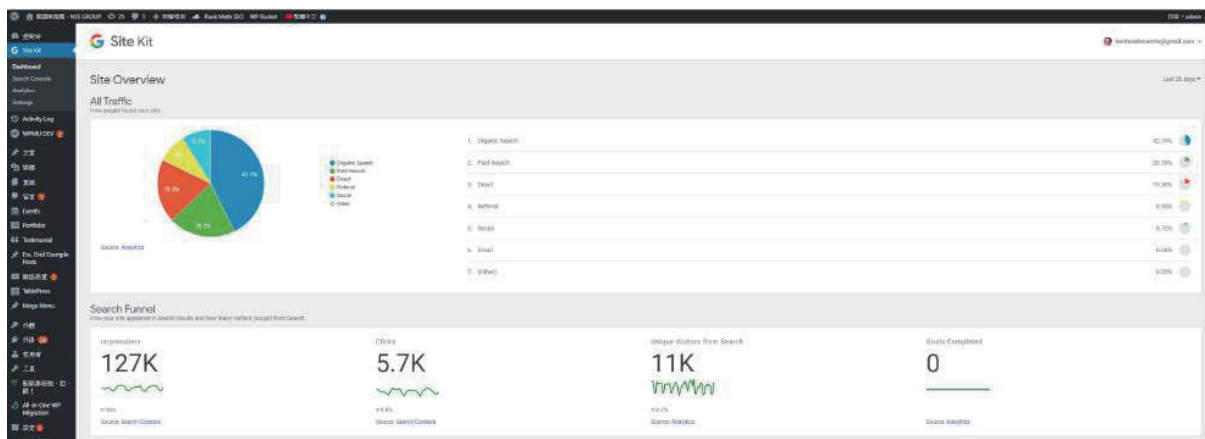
NSS GROUP 25 1 Rank Math SEO WP Rocket

Site Kit

Dashboard
Search Console
Analytics
Settings
Activity Log
WPMU DEV
Events
Portfolio
Testimonial
Ess. Grid Example Posts
TablePress
Mega Menu
All-in-One WP Migration

G Site Kit

Site Overview

Last 28 days

All Traffic
How people found your site.

42.7%
28.2%
19.8%
9.6%
8.7%

Organic Search
Paid Search
Direct
Referral
Social
Other

Source: Analytics

| | | |
|---|---|---|
| 1. | Organic Search | 42.70% |
| 2. | Paid Search | 28.18% |
| 3. | Direct | 19.80% |
| 4. | Referral | 9.66% |
| 5. | Social | 8.72% |
| 6. | Email | 0.06% |
| 7. | (other) | 0.03% |

Search Funnel
How your site appeared in Search results and how many visitors you got from Search.

Impressions
127K
Source: Search Console

Clicks
5.7K
Source: Search Console

Unique Visitors from Search
11K
Source: Analytics

Goals Completed
0
Source: Analytics